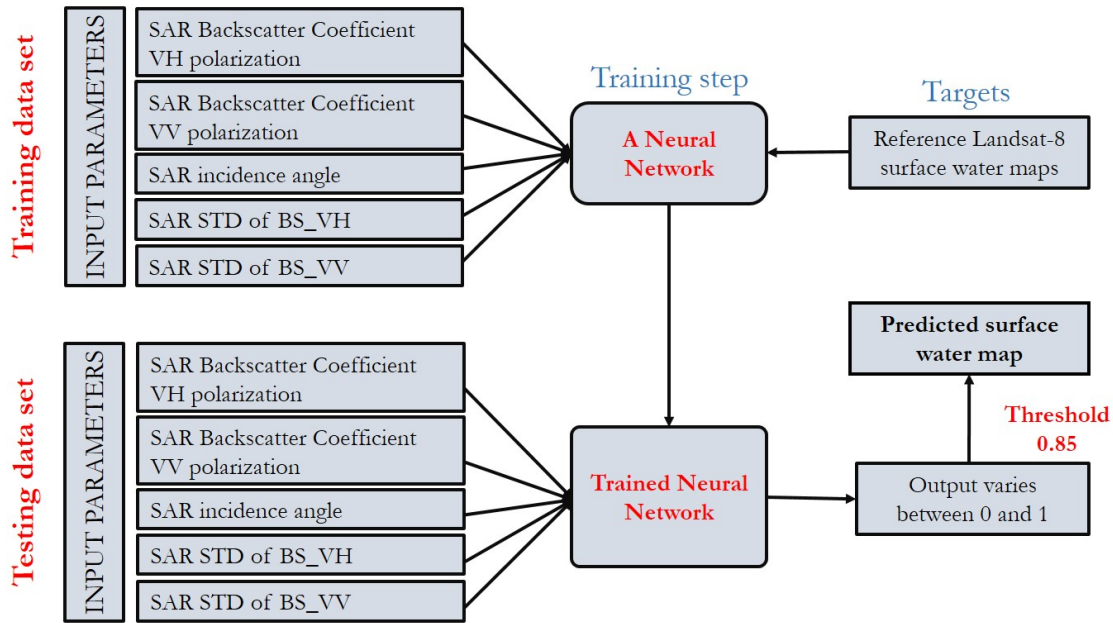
Training data set

INPUT PARAMETERS

SAR Backscatter Coefficient VH polarization

SAR Backscatter Coefficient VV polarization

SAR incidence angle

SAR STD of BS_VH

SAR STD of BS_VV

Training step

A Neural Network

Targets

Reference Landsat-8 surface water maps

Testing data set

INPUT PARAMETERS

SAR Backscatter Coefficient VH polarization

SAR Backscatter Coefficient VV polarization

SAR incidence angle

SAR STD of BS_VH

SAR STD of BS_VV

Trained Neural Network

Predicted surface water map

Threshold 0.85

Output varies between 0 and 1